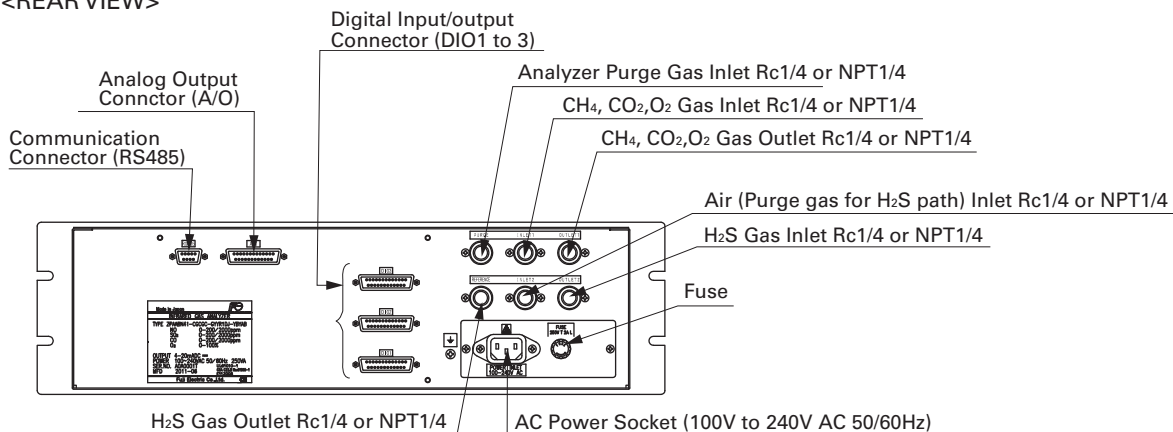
<REAR VIEW>

Digital Input/output Connector (DIO1 to 3)

Analog Output Connctor (A/O)

Communication Connector (RS485)

Analyzer Purge Gas Inlet Rc1/4 or NPT1/4

$CH_4$, $CO_2$,$O_2$ Gas Inlet Rc1/4 or NPT1/4

$CH_4$, $CO_2$,$O_2$ Gas Outlet Rc1/4 or NPT1/4

Air (Purge gas for $H_2S$ path) Inlet Rc1/4 or NPT1/4

$H_2S$ Gas Inlet Rc1/4 or NPT1/4

Fuse

$H_2S$ Gas Outlet Rc1/4 or NPT1/4

AC Power Socket (100V to 240V AC 50/60Hz)